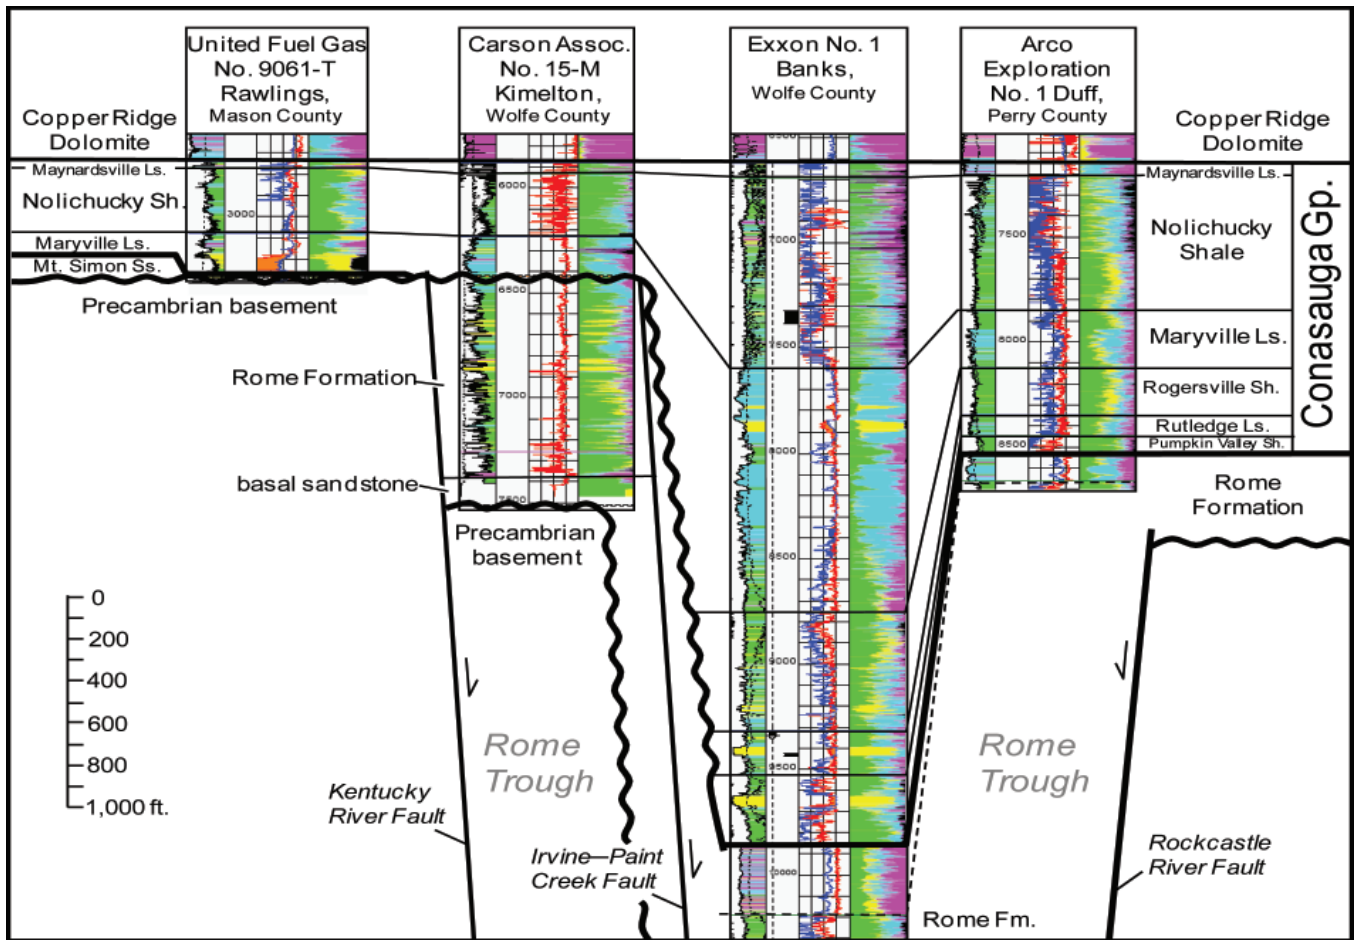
United Fuel Gas No. 9061-T Rawlings, Mason County

Carson Assoc. No. 15-M Kimelton, Wolfe County

Exxon No. 1 Banks, Wolfe County

Arco Exploration No. 1 Duff, Perry County

Copper Ridge Dolomite

Copper Ridge Dolomite

Maynardsville Ls.

Nolichucky Sh.

Maryville Ls.

Mt. Simon Ss.

Precambrian basement

3000

6000

6500

7000

7500

7000

7500

8000

8500

9000

9500

10000

7500

8000

8500

Maynardsville Ls.

Nolichucky Shale

Maryville Ls.

Rogersville Sh.

Rutledge Ls.

Pumpkin Valley Sh.

Conasauga Gp.

Rome Formation

basal sandstone

Precambrian basement

Rome Formation

0
200
400
600
800
1,000 ft.

Rome Trough

Rome Trough

Kentucky River Fault

Irvine—Paint Creek Fault

Rockcastle River Fault

Rome Fm.